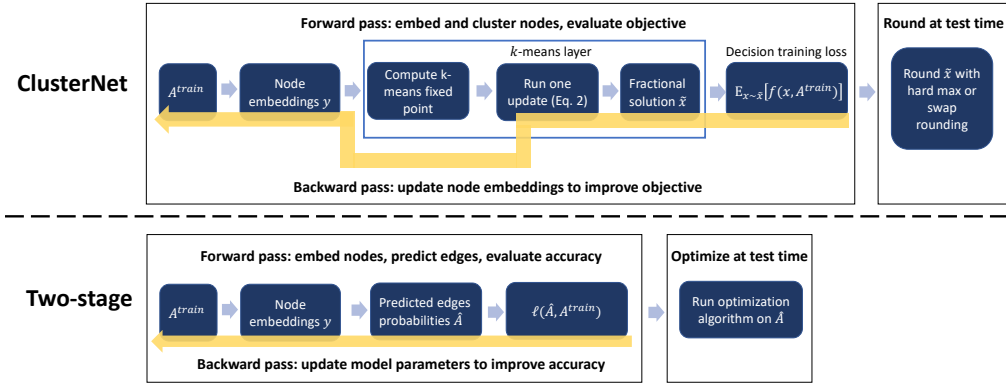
Forward pass: embed and cluster nodes, evaluate objective

Round at test time

ClusterNet

$k$-means layer

Decision training loss

$A^{train}$

Node embeddings $y$

Compute k-means fixed point

Run one update (Eq. 2)

Fractional solution $\tilde{x}$

$E_{x\sim\tilde{x}}[f(x, A^{train})]$

Round $\tilde{x}$ with hard max or swap rounding

Backward pass: update node embeddings to improve objective

Forward pass: embed nodes, predict edges, evaluate accuracy

Optimize at test time

Two-stage

$A^{train}$

Node embeddings $y$

Predicted edges probabilities $\hat{A}$

$\ell(\hat{A}, A^{train})$

Run optimization algorithm on $\hat{A}$

Backward pass: update model parameters to improve accuracy